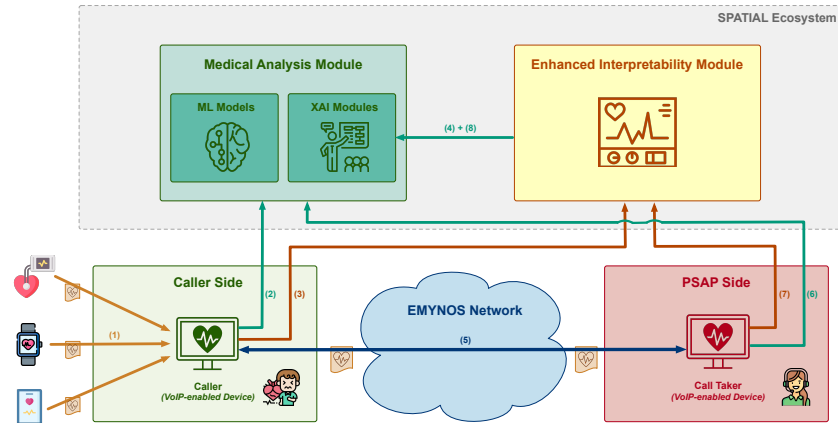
SPATIAL Ecosystem

Medical Analysis Module

ML Models

XAI Modules

Enhanced Interpretability Module

(4) + (8)

Caller Side

(2)

(3)

(1)

Caller
(VoIP-enabled Device)

EMYNOS Network

(5)

PSAP Side

(7)

(6)

Call Taker
(VoIP-enabled Device)